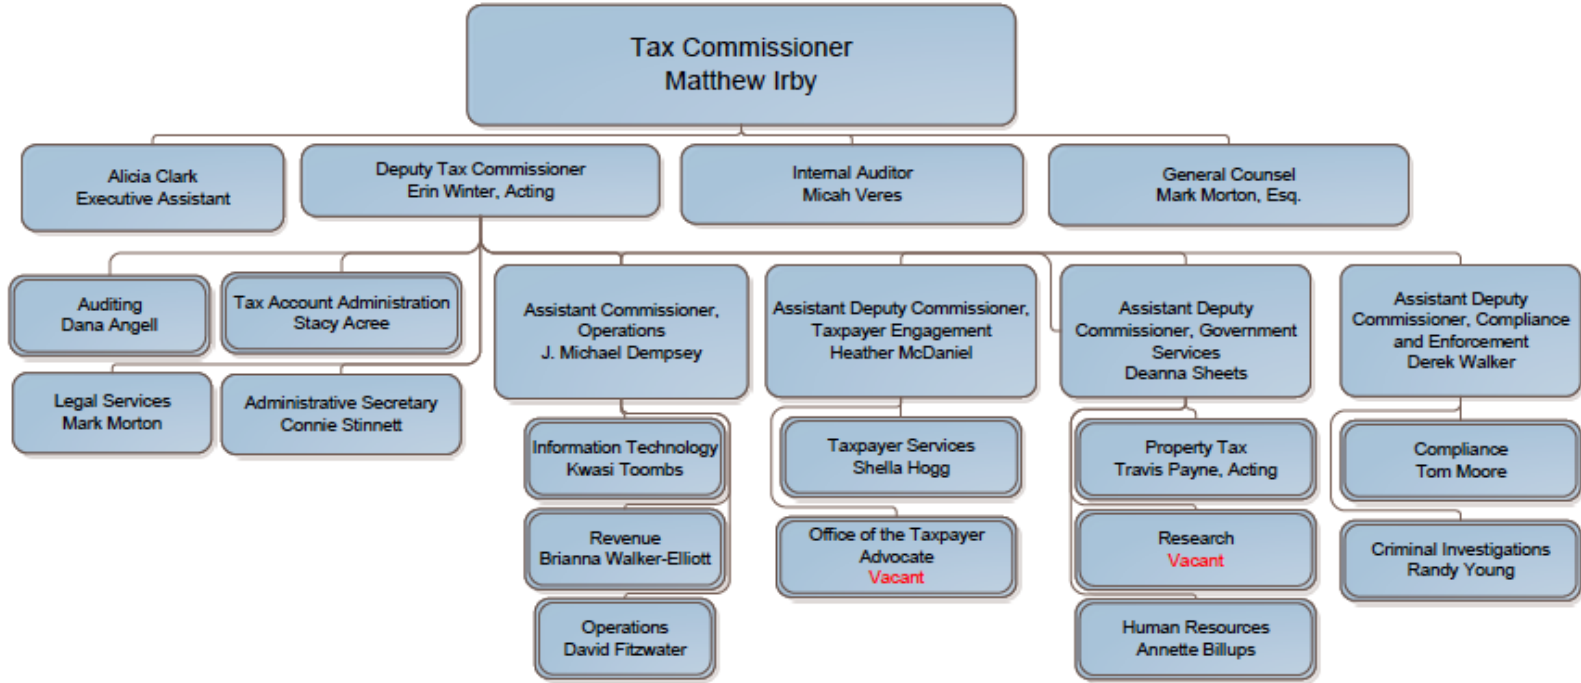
Tax Commissioner
Matthew Irby

Alicia Clark
Executive Assistant

Deputy Tax Commissioner
Erin Winter, Acting

Internal Auditor
Micah Veres

General Counsel
Mark Morton, Esq.

Auditing
Dana Angell

Tax Account Administration
Stacy Acree

Legal Services
Mark Morton

Administrative Secretary
Connie Stinnett

Assistant Commissioner, Operations
J. Michael Dempsey

Information Technology
Kwasi Toombs

Revenue
Brianna Walker-Elliott

Operations
David Fitzwater

Assistant Deputy Commissioner, Taxpayer Engagement
Heather McDaniel

Taxpayer Services
Shella Hogg

Office of the Taxpayer Advocate
Vacant

Assistant Deputy Commissioner, Government Services
Deanna Sheets

Property Tax
Travis Payne, Acting

Research
Vacant

Human Resources
Annette Billups

Assistant Deputy Commissioner, Compliance and Enforcement
Derek Walker

Compliance
Tom Moore

Criminal Investigations
Randy Young